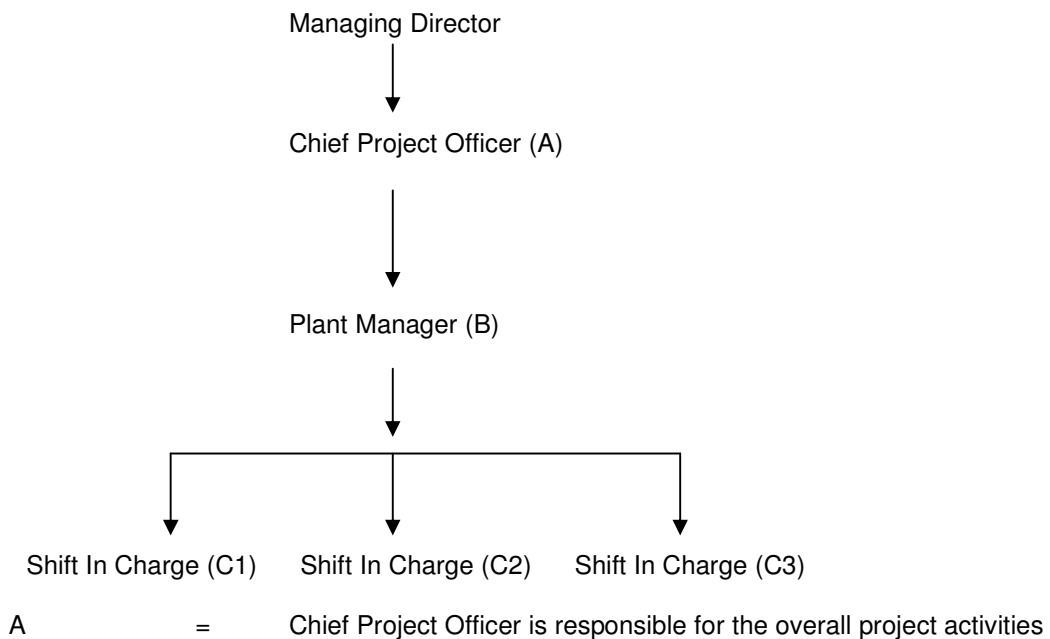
Managing Director

Chief Project Officer (A)

Plant Manager (B)

Shift In Charge (C1)

Shift In Charge (C2)

Shift In Charge (C3)

A = Chief Project Officer is responsible for the overall project activities